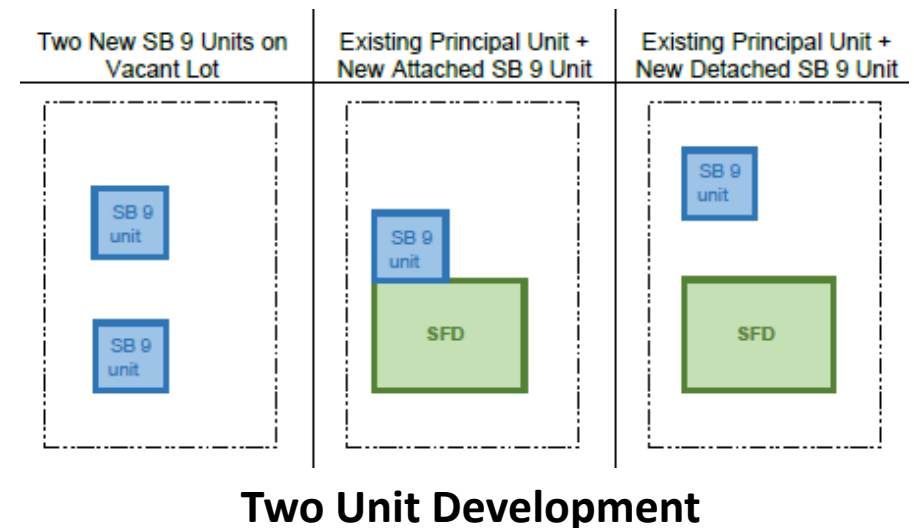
| Two New SB 9 Units on Vacant Lot | Existing Principal Unit + New Attached SB 9 Unit | Existing Principal Unit + New Detached SB 9 Unit |
|---|---|---|

SB 9 unit

SB 9 unit

SB 9 unit

SFD

SB 9 unit

SFD

Two Unit Development